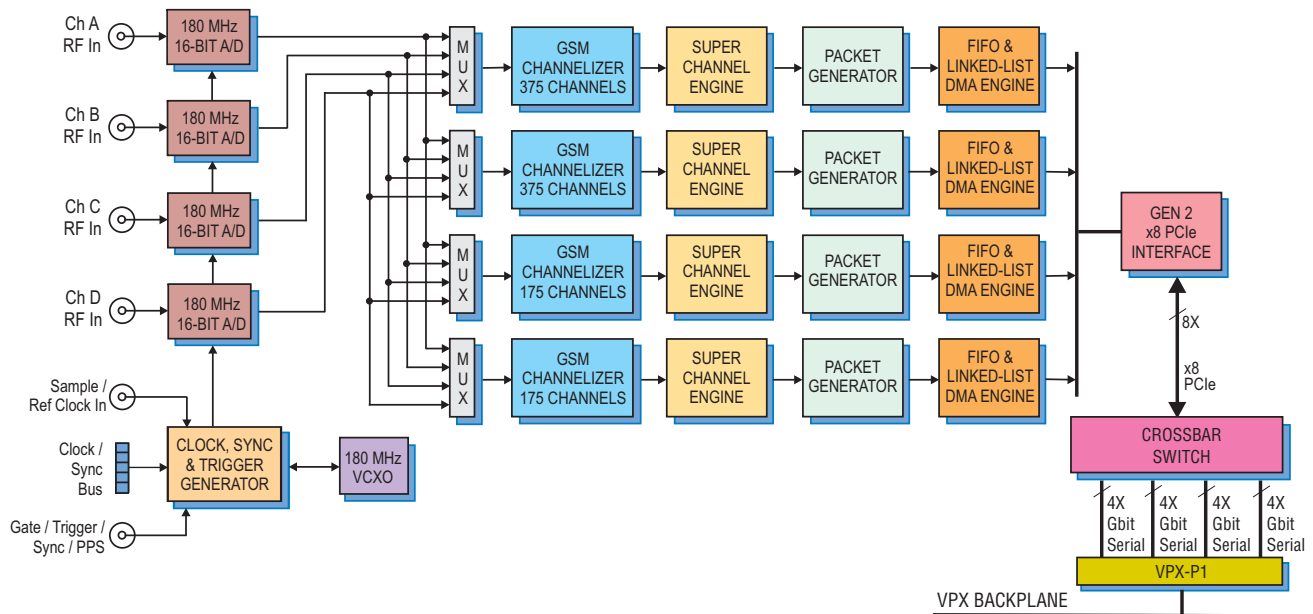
Ch A
RF In

180 MHz
16-BIT A/D

Ch B
RF In

180 MHz
16-BIT A/D

Ch C
RF In

180 MHz
16-BIT A/D

Ch D
RF In

180 MHz
16-BIT A/D

Sample /
Ref Clock In

Clock /
Sync
Bus

Gate / Trigger /
Sync / PPS

CLOCK, SYNC
& TRIGGER
GENERATOR

180 MHz
VCXO

MUX

GSM
CHANNELIZER
375 CHANNELS

SUPER
CHANNEL
ENGINE

PACKET
GENERATOR

FIFO &
LINKED-LIST
DMA ENGINE

MUX

GSM
CHANNELIZER
375 CHANNELS

SUPER
CHANNEL
ENGINE

PACKET
GENERATOR

FIFO &
LINKED-LIST
DMA ENGINE

MUX

GSM
CHANNELIZER
175 CHANNELS

SUPER
CHANNEL
ENGINE

PACKET
GENERATOR

FIFO &
LINKED-LIST
DMA ENGINE

MUX

GSM
CHANNELIZER
175 CHANNELS

SUPER
CHANNEL
ENGINE

PACKET
GENERATOR

FIFO &
LINKED-LIST
DMA ENGINE

GEN 2
x8 PCIe
INTERFACE

8X

x8
PCIe

CROSSBAR
SWITCH

4X
Gbit
Serial

4X
Gbit
Serial

4X
Gbit
Serial

4X
Gbit
Serial

VPX-P1

VPX BACKPLANE